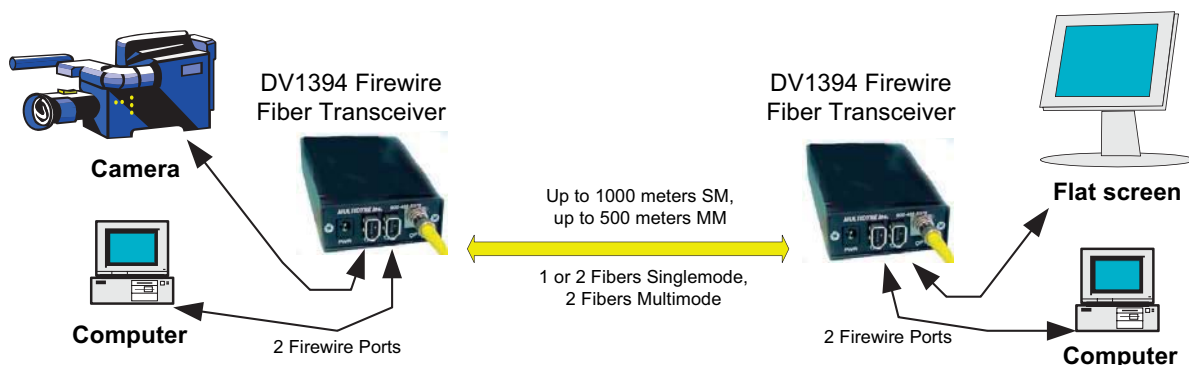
DV1394 Firewire Fiber Transceiver

Camera

Computer

2 Firewire Ports

Up to 1000 meters SM, up to 500 meters MM

1 or 2 Fibers Singlemode, 2 Fibers Multimode

DV1394 Firewire Fiber Transceiver

Flat screen

2 Firewire Ports

Computer